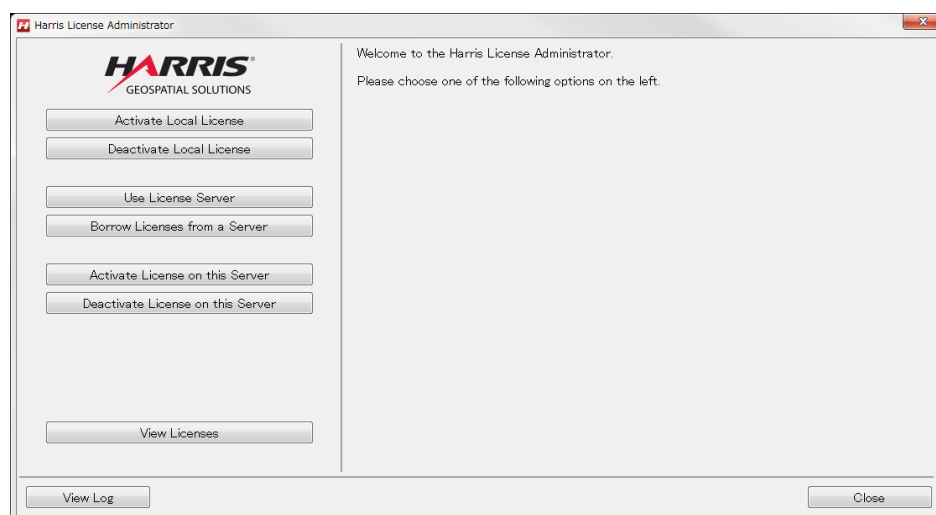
Harris License Administrator

HARRIS®
GEOSPATIAL SOLUTIONS

Activate Local License
Deactivate Local License

Use License Server
Borrow Licenses from a Server

Activate License on this Server
Deactivate License on this Server

View Licenses

Welcome to the Harris License Administrator.

Please choose one of the following options on the left.

View Log

Close